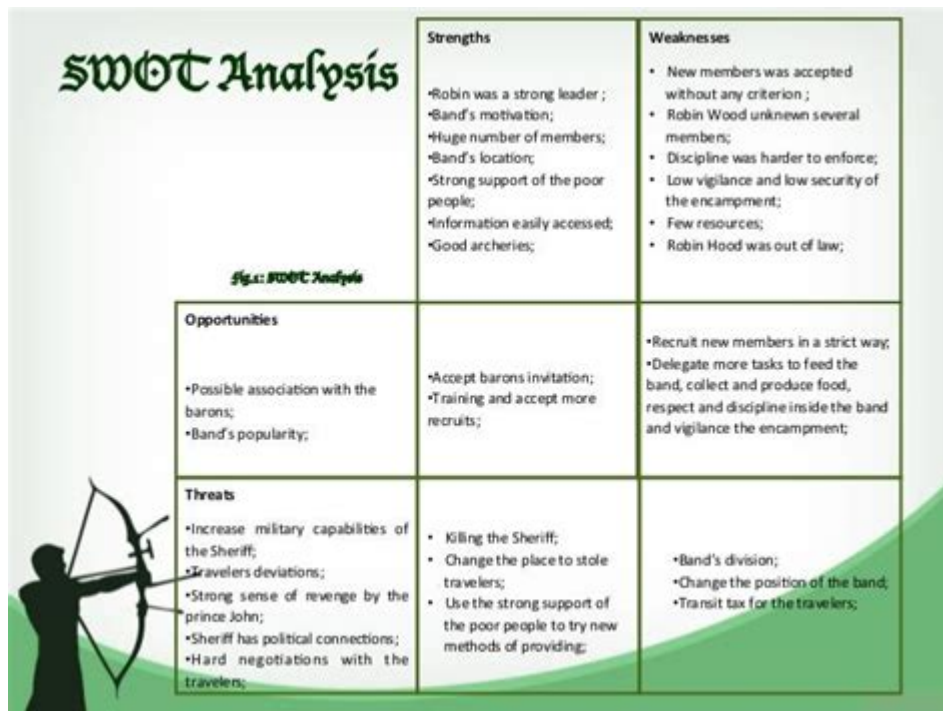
SWOT Analysis

Fig.1: SWOT Analysis

| | Strengths | Weaknesses |
|---|---|---|
| | •Robin was a strong leader ; •Band's motivation; •Huge number of members; •Band's location; •Strong support of the poor people; •Information easily accessed; •Good archeries; | • New members was accepted without any criterion ; • Robin Wood unknewn several members; • Discipline was harder to enforce; • Low vigilance and low security of the encampment; • Few resources; • Robin Hood was out of law; |
| Opportunities •Possible association with the barons; •Band's popularity; | •Accept barons invitation; •Training and accept more recruits; | •Recruit new members in a strict way; •Delegate more tasks to feed the band, collect and produce food, respect and discipline inside the band and vigilance the encampment; |
| Threats •Increase military capabilities of the Sheriff; •Travelers deviations; •Strong sense of revenge by the prince John; •Sheriff has political connections; •Hard negotiations with the travelers; | • Killing the Sheriff; • Change the place to stole travelers; • Use the strong support of the poor people to try new methods of providing; | •Band's division; •Change the position of the band; •Transit tax for the travelers; |